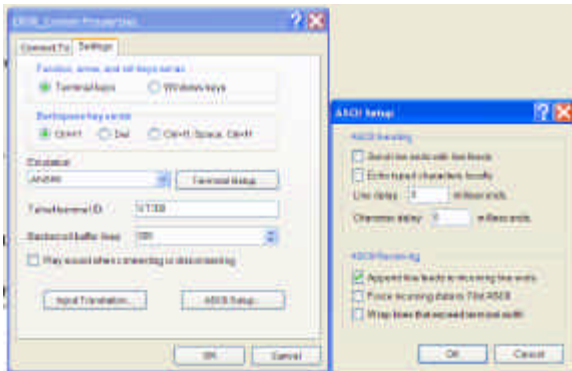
ESOR_Comm Properties

Connect To | Settings

Function, arrow, and ctrl keys act as
Terminal keys
Windows keys

Backspace key sends
Ctrl+H
Del
Ctrl+H, Space, Ctrl+H

Emulation:
ANSIW
Terminal Setup...

Telnet terminal ID: VT100

Backscroll buffer lines: 500

Play sound when connecting or disconnecting

Input Translation...
ASCII Setup...

OK
Cancel

ASCII Setup

ASCII Sending
Send line ends with line feeds
Echo typed characters locally
Line delay: 0 milliseconds.
Character delay: 0 milliseconds.

ASCII Receiving
Append line feeds to incoming line ends
Force incoming data to 7-bit ASCII
Wrap lines that exceed terminal width

OK
Cancel